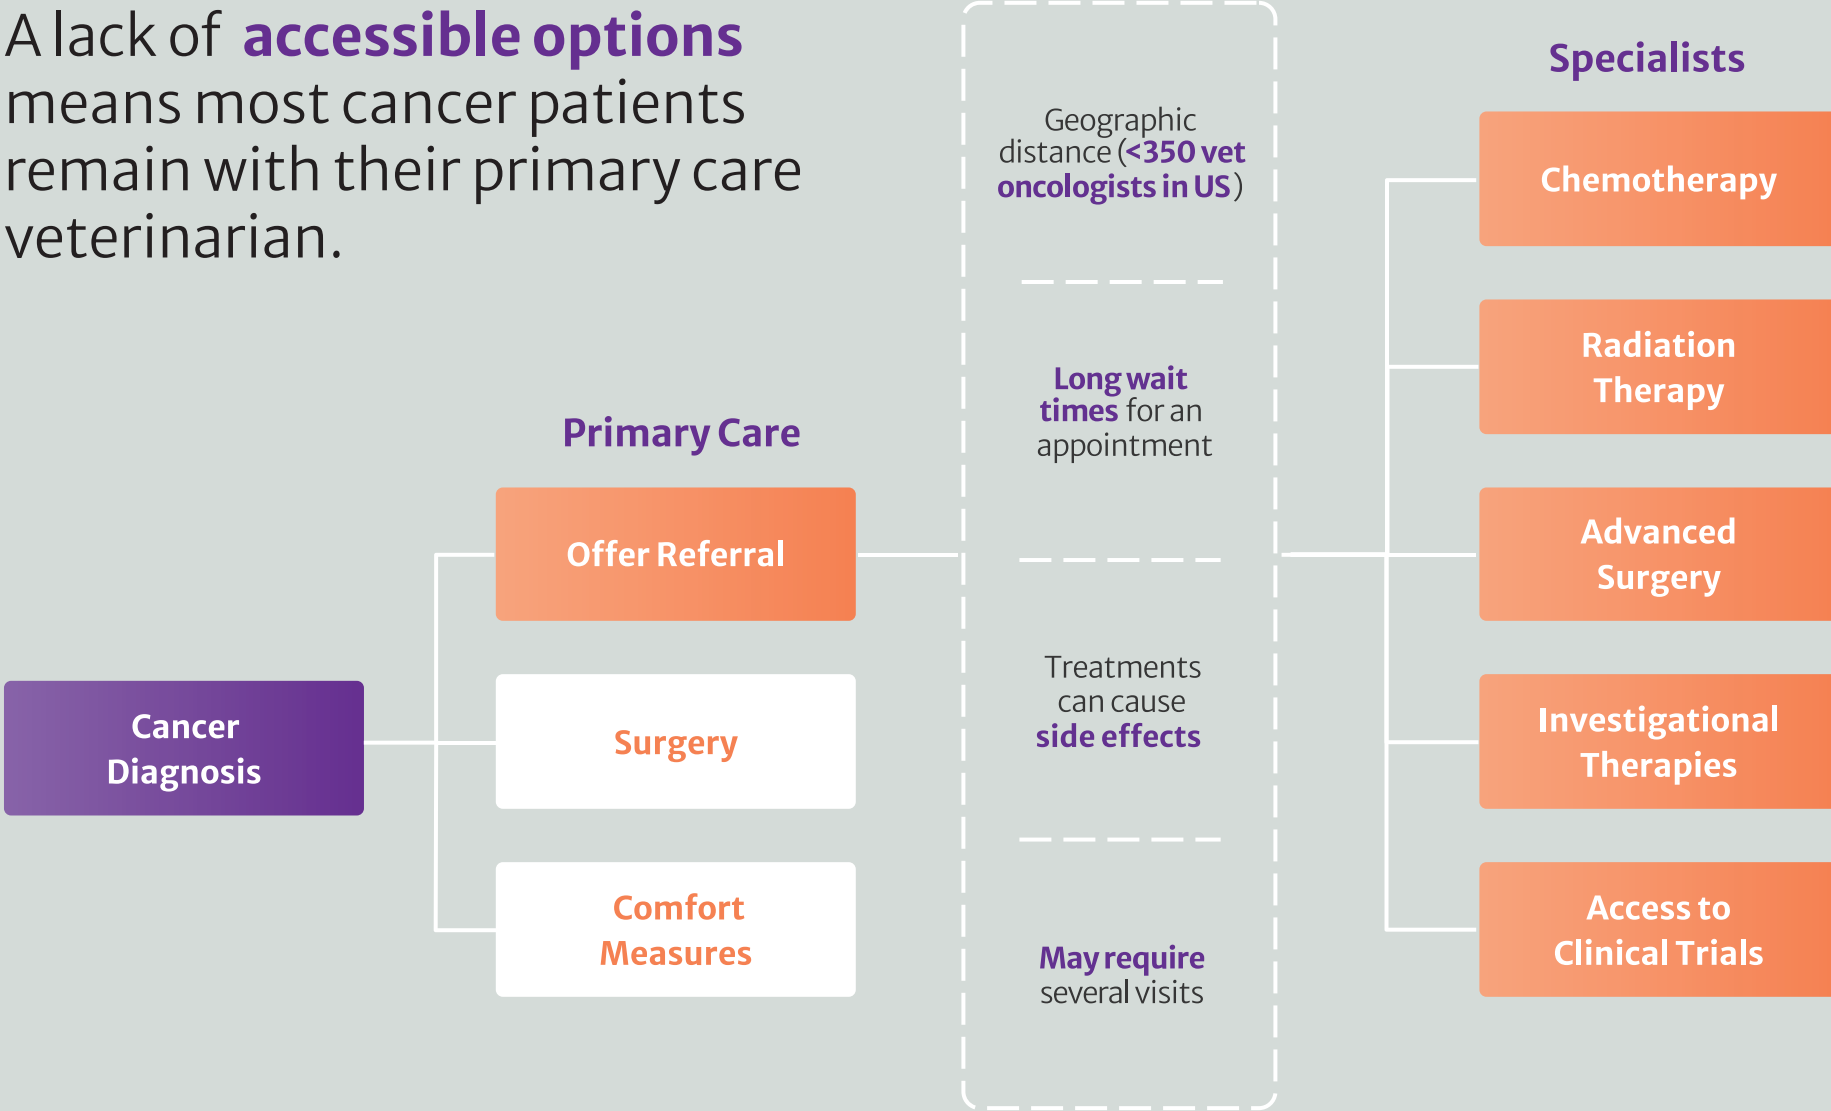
A lack of accessible options means most cancer patients remain with their primary care veterinarian.

Cancer Diagnosis

Primary Care

Offer Referral

Surgery

Comfort Measures

Geographic distance (<350 vet oncologists in US)

Long wait times for an appointment

Treatments can cause side effects

May require several visits

Specialists

Chemotherapy

Radiation Therapy

Advanced Surgery

Investigational Therapies

Access to Clinical Trials